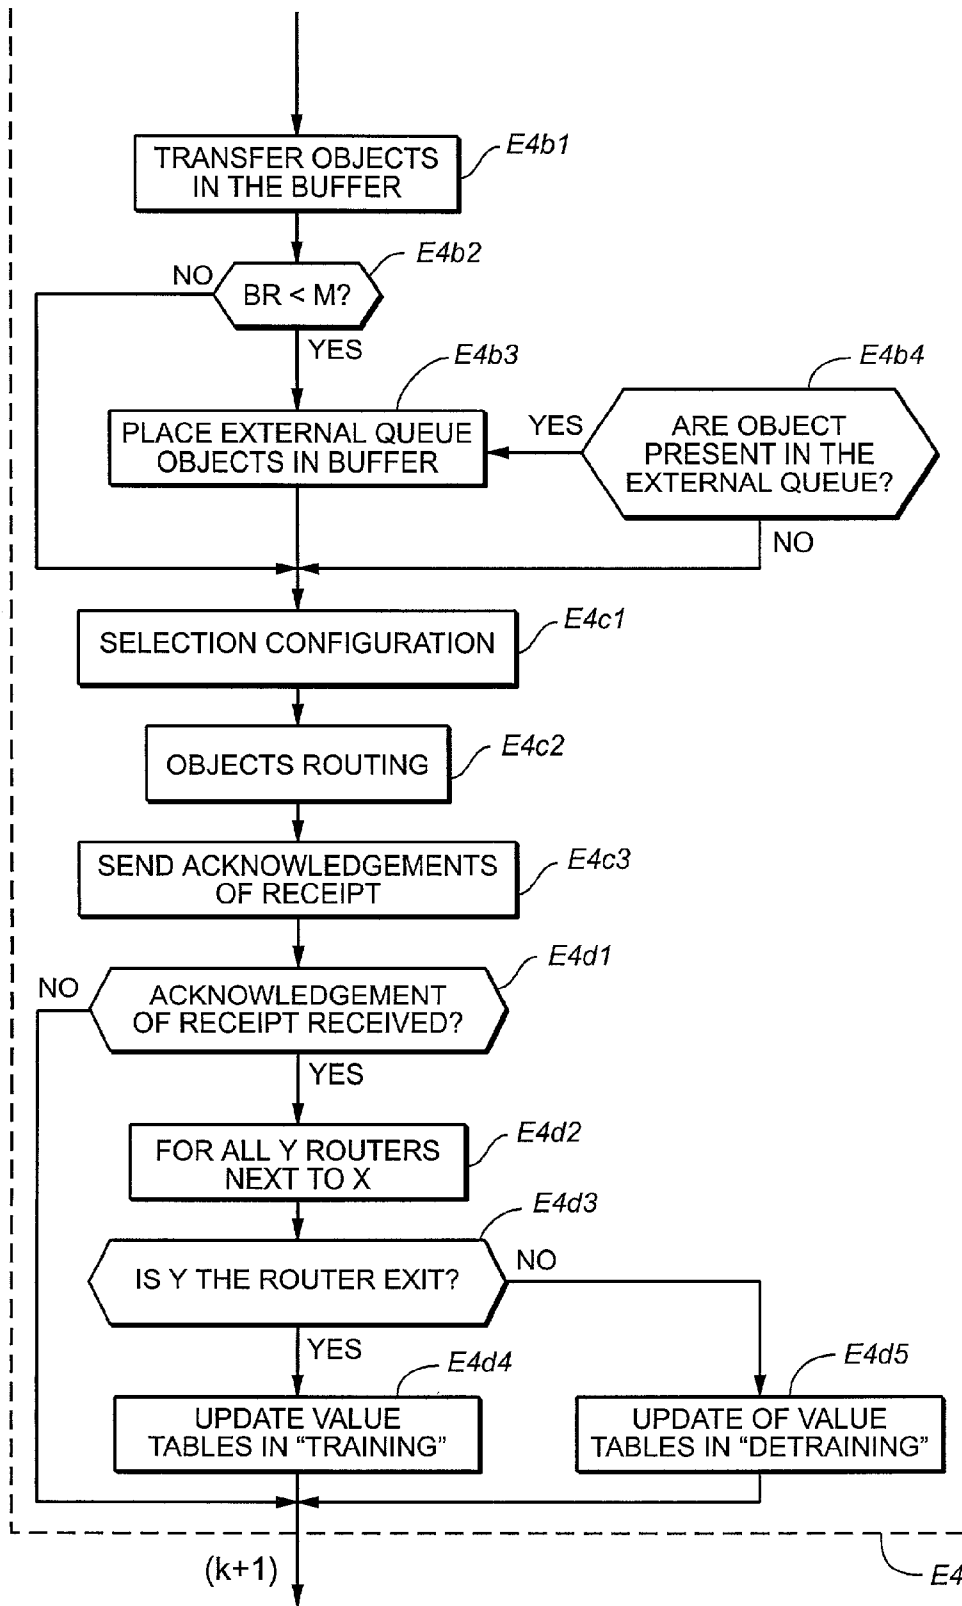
TRANSFER OBJECTS IN THE BUFFER

E4b1

NO

BR < M?

E4b2

YES

E4b3

E4b4

PLACE EXTERNAL QUEUE OBJECTS IN BUFFER

YES

ARE OBJECT PRESENT IN THE EXTERNAL QUEUE?

NO

SELECTION CONFIGURATION

E4c1

OBJECTS ROUTING

E4c2

SEND ACKNOWLEDGEMENTS OF RECEIPT

E4c3

NO

ACKNOWLEDGEMENT OF RECEIPT RECEIVED?

E4d1

YES

FOR ALL Y ROUTERS NEXT TO X

E4d2

E4d3

IS Y THE ROUTER EXIT?

NO

YES

E4d4

E4d5

UPDATE VALUE TABLES IN "TRAINING"

UPDATE OF VALUE TABLES IN "DETRAINING"

(k+1)

E4